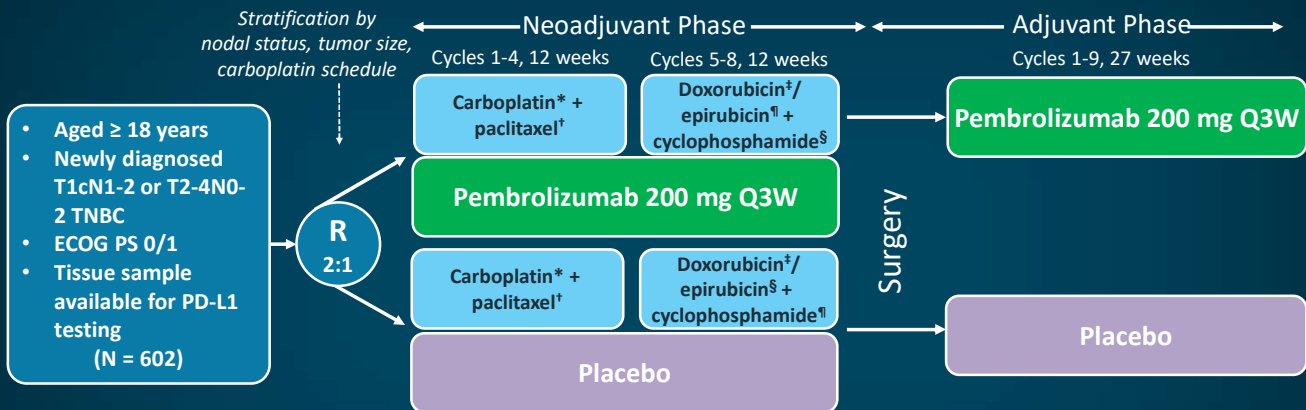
Stratification by nodal status, tumor size, carboplatin schedule

Neoadjuvant Phase

Adjuvant Phase

Cycles 1-4, 12 weeks

Cycles 5-8, 12 weeks

Cycles 1-9, 27 weeks

- Aged ≥ 18 years
- Newly diagnosed T1cN1-2 or T2-4N0-2 TNBC
- ECOG PS 0/1
- Tissue sample available for PD-L1 testing

(N = 602)

R
2:1

Carboplatin* + paclitaxel†

Doxorubicin‡/ epirubicin¶ + cyclophosphamide§

Pembrolizumab 200 mg Q3W

Carboplatin* + paclitaxel†

Doxorubicin‡/ epirubicin§ + cyclophosphamide¶

Placebo

Surgery

Pembrolizumab 200 mg Q3W

Placebo